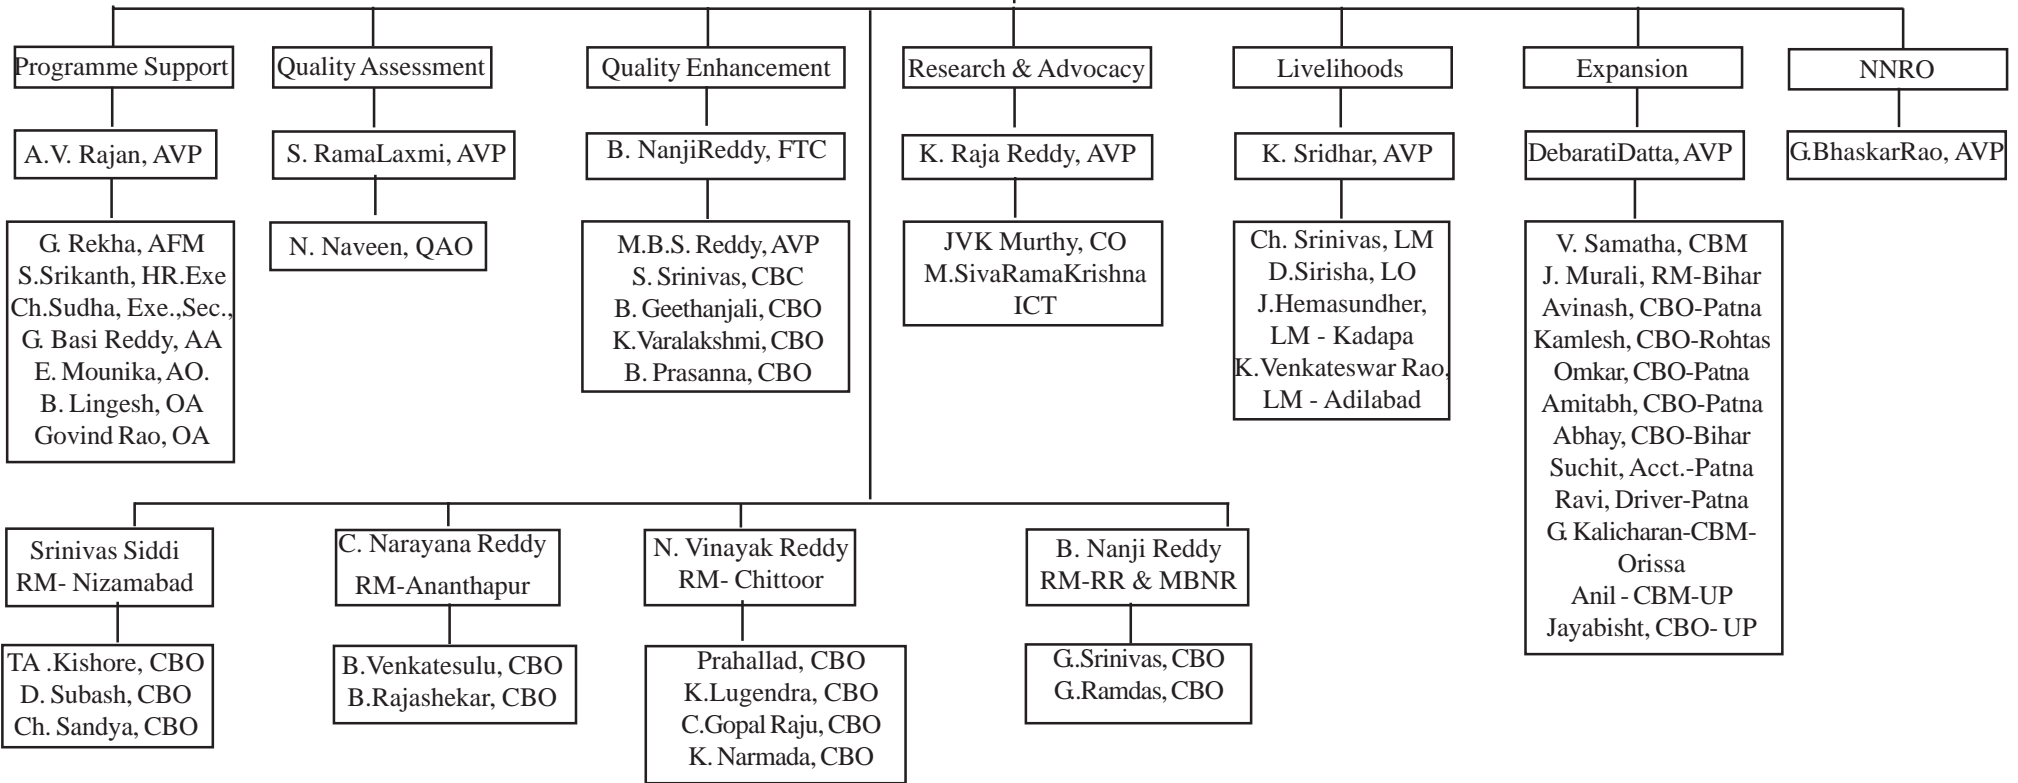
Programme Support

A.V. Rajan, AVP

G. Rekha, AFM
S.Srikanth, HR.Exe
Ch.Sudha, Exe.,Sec.,
G. Basi Reddy, AA
E. Mounika, AO.
B. Lingesh, OA
Govind Rao, OA

Quality Assessment

S. RamaLaxmi, AVP

N. Naveen, QAO

Quality Enhancement

B. NanjiReddy, FTC

M.B.S. Reddy, AVP
S. Srinivas, CBC
B. Geethanjali, CBO
K.Varalakshmi, CBO
B. Prasanna, CBO

Research & Advocacy

K. Raja Reddy, AVP

JVK Murthy, CO
M.SivaRamaKrishna
ICT

Livelihoods

K. Sridhar, AVP

Ch. Srinivas, LM
D.Sirisha, LO
J.Hemasundher,
LM - Kadapa
K.Venkateswar Rao,
LM - Adilabad

Expansion

DebaratiDatta, AVP

V. Samatha, CBM
J. Murali, RM-Bihar
Avinash, CBO-Patna
Kamlesh, CBO-Rohtas
Omkar, CBO-Patna
Amitabh, CBO-Patna
Abhay, CBO-Bihar
Suchit, Acct.-Patna
Ravi, Driver-Patna
G Kalicharan-CBM-
Orissa
Anil - CBM-UP
Jayabisht, CBO- UP

NNRO

G.BhaskarRao, AVP

Srinivas Siddi
RM- Nizamabad

TA .Kishore, CBO
D. Subash, CBO
Ch. Sandya, CBO

C. Narayana Reddy
RM-Ananthapur

B.Venkatesulu, CBO
B.Rajashekar, CBO

N. Vinayak Reddy
RM- Chittoor

Prahallad, CBO
K.Lugendra, CBO
C.Gopal Raju, CBO
K. Narmada, CBO

B. Nanji Reddy
RM-RR & MBNR

G.Srinivas, CBO
G.Ramdas, CBO